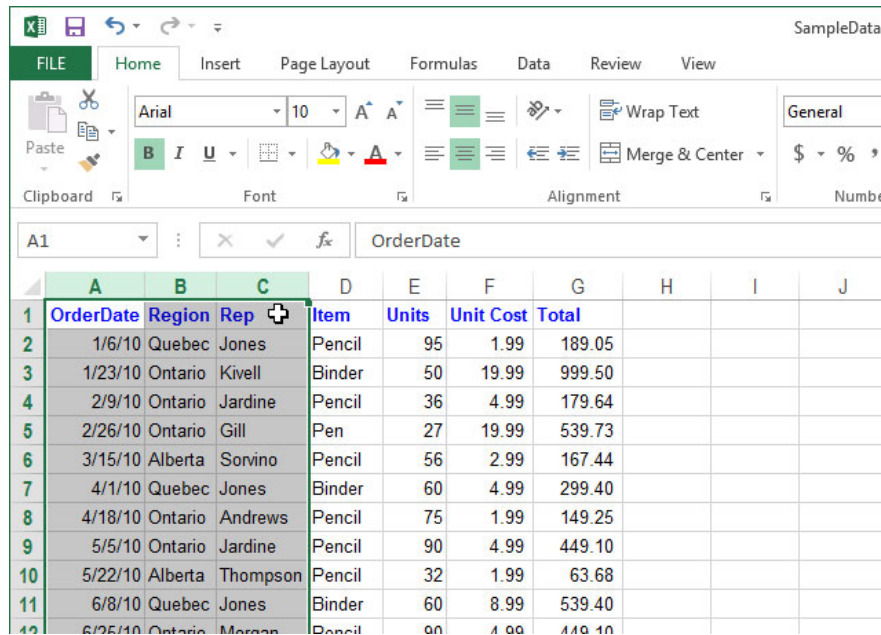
SampleData

FILE Home Insert Page Layout Formulas Data Review View

Paste
Clipboard

Arial 10 A A
B I U A
Font

Wrap Text
Merge & Center
Alignment

General
$ %
Numbe

A1 $f_x$ OrderDate

| | A | B | C | D | E | F | G | H | I | J |
|---|---|---|---|---|---|---|---|---|---|---|
| 1 | OrderDate | Region | Rep | Item | Units | Unit Cost | Total | | | |
| 2 | 1/6/10 | Quebec | Jones | Pencil | 95 | 1.99 | 189.05 | | | |
| 3 | 1/23/10 | Ontario | Kivell | Binder | 50 | 19.99 | 999.50 | | | |
| 4 | 2/9/10 | Ontario | Jardine | Pencil | 36 | 4.99 | 179.64 | | | |
| 5 | 2/26/10 | Ontario | Gill | Pen | 27 | 19.99 | 539.73 | | | |
| 6 | 3/15/10 | Alberta | Sorvino | Pencil | 56 | 2.99 | 167.44 | | | |
| 7 | 4/1/10 | Quebec | Jones | Binder | 60 | 4.99 | 299.40 | | | |
| 8 | 4/18/10 | Ontario | Andrews | Pencil | 75 | 1.99 | 149.25 | | | |
| 9 | 5/5/10 | Ontario | Jardine | Pencil | 90 | 4.99 | 449.10 | | | |
| 10 | 5/22/10 | Alberta | Thompson | Pencil | 32 | 1.99 | 63.68 | | | |
| 11 | 6/8/10 | Quebec | Jones | Binder | 60 | 8.99 | 539.40 | | | |
| 12 | 6/25/10 | Ontario | Morgan | Pencil | 90 | 4.99 | 449.10 | | | |